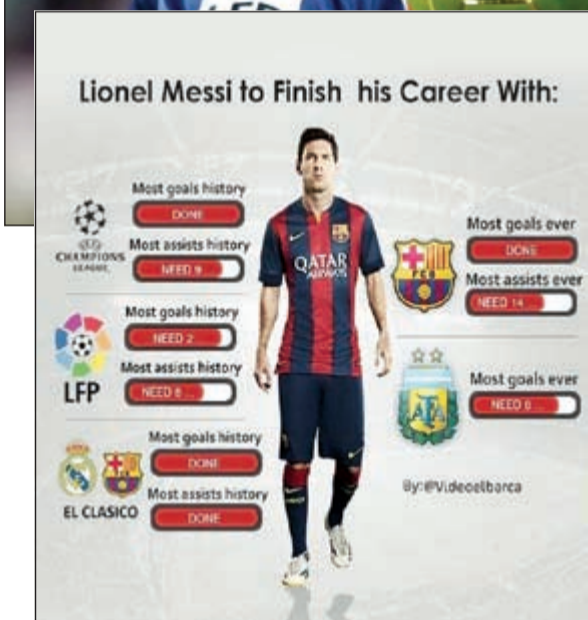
Lionel Messi to Finish his Career With:

CHAMPIONS LEAGUE

Most goals history
DONE

Most assists history
NEED 9

LFP

Most goals history
NEED 2

Most assists history
NEED 8

EL CLASICO

Most goals history
DONE

Most assists history
DONE

QATAR AIRWAYS

FCB

Most goals ever
DONE

Most assists ever
NEED 14

AFA

Most goals ever
NEED 6

By:@Videosfbarca